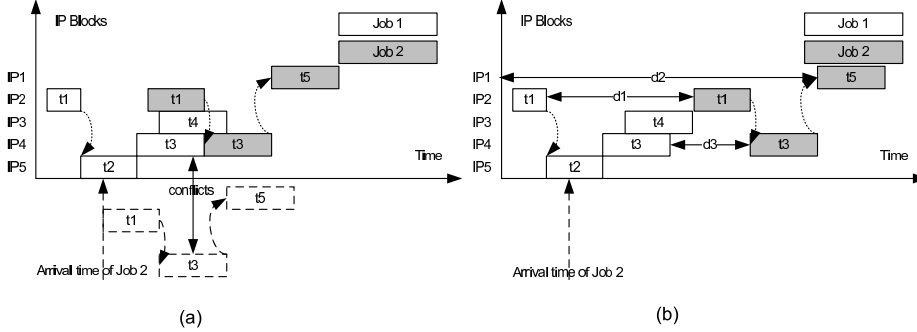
IP Blocks

Job 1

Job 2

IP1

IP2

IP3

IP4

IP5

t1

t2

t1

t4

t3

t3

t5

Time

conflicts

t1

t5

t3

Arrival time of Job 2

(a)

IP Blocks

Job 1

Job 2

IP1

IP2

IP3

IP4

IP5

d2

t5

t1

d1

t1

t4

t3

d3

t3

t2

Time

Arrival time of Job 2

(b)